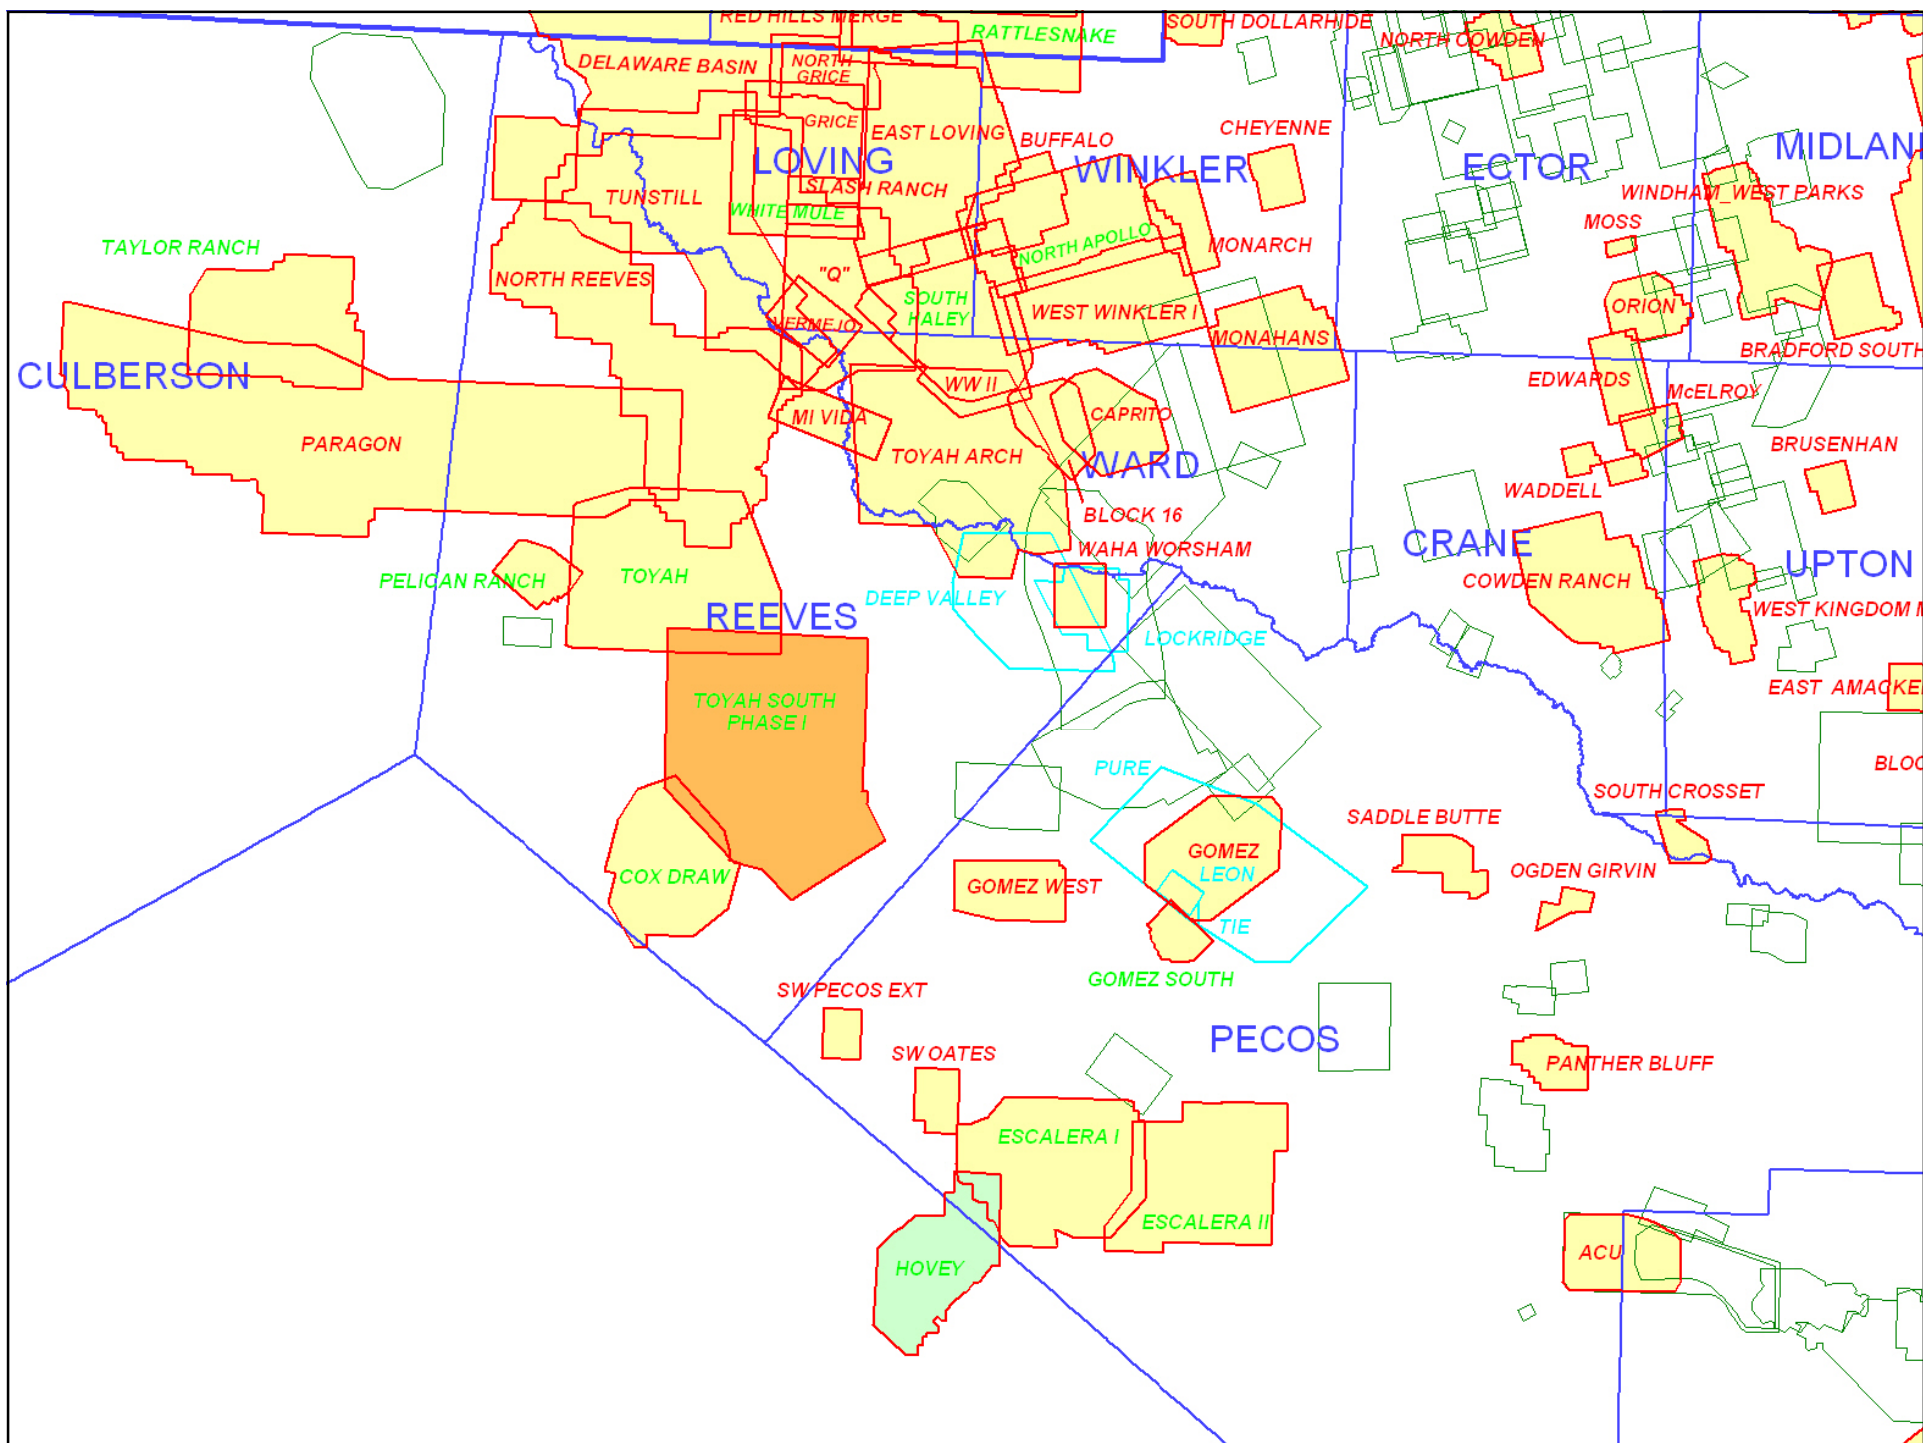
RED HILLS MERGE
RATTLESNAKE
SOUTH DOLLARHIDE
NORTH COWDEN
DELAWARE BASIN
NORTH GRICE
GRICE
EAST LOVING
BUFFALO
CHEYENNE
LOVING
WINKLER
ECTOR
MIDLAN
TUNSTILL
SLASH RANCH
WHITE MULE
WINDHAM_WEST PARKS
MOSS
TAYLOR RANCH
NORTH APOLLO
MONARCH
NORTH REEVES
"Q"
SOUTH HALEY
WEST WINKLER I
ORION
HERMEJO
MONAHANS
BRADFORD SOUTH
CULBERSON
WW II
EDWARDS
McELROY
MI VIDA
CAPRITO
PARAGON
TOYAH ARCH
BRUSENHAN
WARD
WADDELL
BLOCK 16
WAHA WORSHAM
CRANE
UPTON
PELICAN RANCH
TOYAH
COWDEN RANCH
DEEP VALLEY
REEVES
WEST KINGDOM M
LOCKRIDGE
TOYAH SOUTH PHASE I
EAST AMACKE
BLOC
PURE
SOUTH CROSSET
SADDLE BUTTE
GOMEZ LEON
COX DRAW
GOMEZ WEST
OGDEN GIRVIN
TIE
GOMEZ SOUTH
SW PECOS EXT
PECOS
SW OATES
PANTHER BLUFF
ESCALERA I
ESCALERA II
ACU
HOVEY